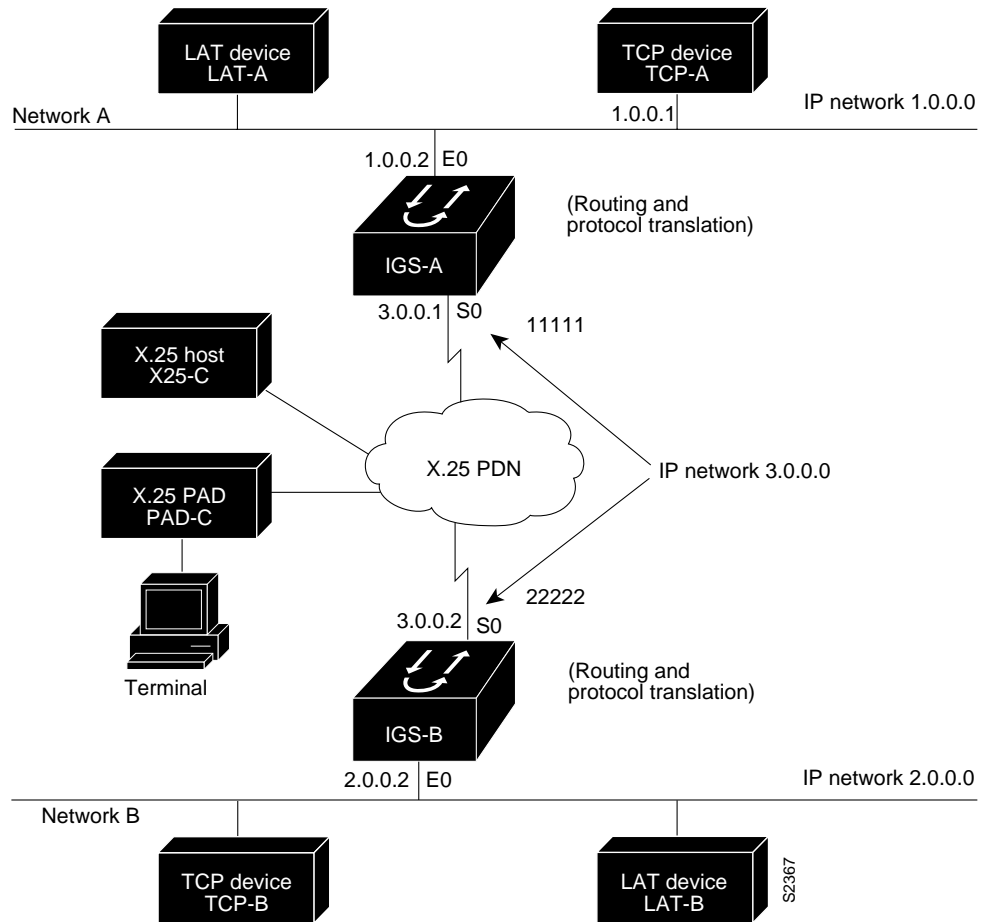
LAT device
LAT-A

TCP device
TCP-A

Network A

1.0.0.1

IP network 1.0.0.0

1.0.0.2 E0

(Routing and
protocol translation)

IGS-A

3.0.0.1 S0

11111

X.25 host
X25-C

X.25 PDN

IP network 3.0.0.0

X.25 PAD
PAD-C

22222

3.0.0.2 S0

Terminal

(Routing and
protocol translation)

IGS-B

2.0.0.2 E0

IP network 2.0.0.0

Network B

TCP device
TCP-B

LAT device
LAT-B

S2367